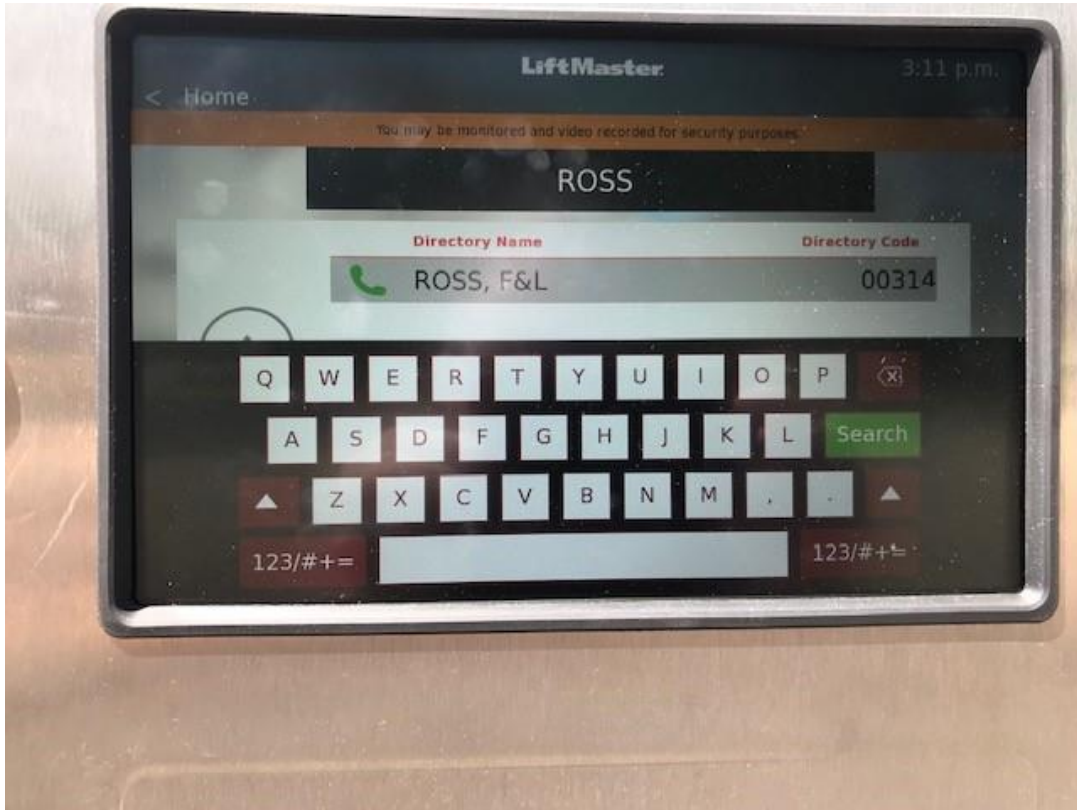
LiftMaster
< Home
3:11 p.m.
You may be monitored and video recorded for security purposes
ROSS
Directory Name
Directory Code
ROSS, F&L
00314
Q W E R T Y U I O P
A S D F G H J K L Search
Z X C V B N M , .
123/#+=
123/#+=